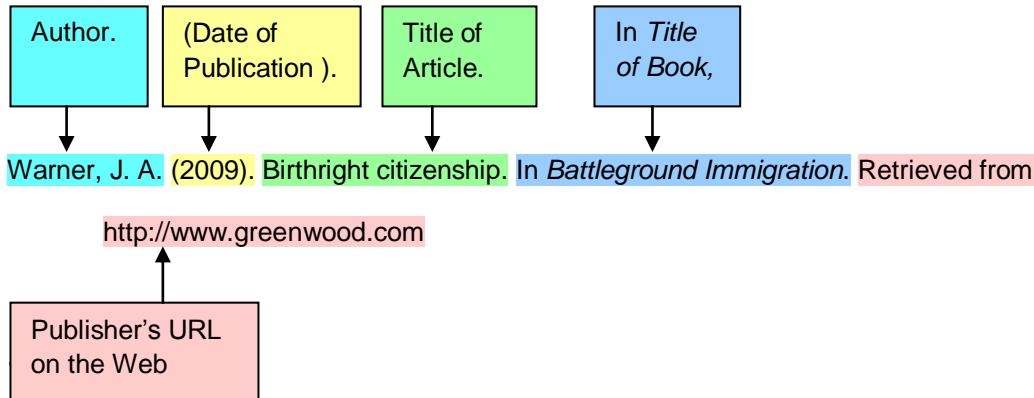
Author.

(Date of Publication ).

Title of Article.

In *Title of Book,*

Warner, J. A. (2009). Birthright citizenship. In *Battleground Immigration*. Retrieved from

http://www.greenwood.com

Publisher's URL on the Web